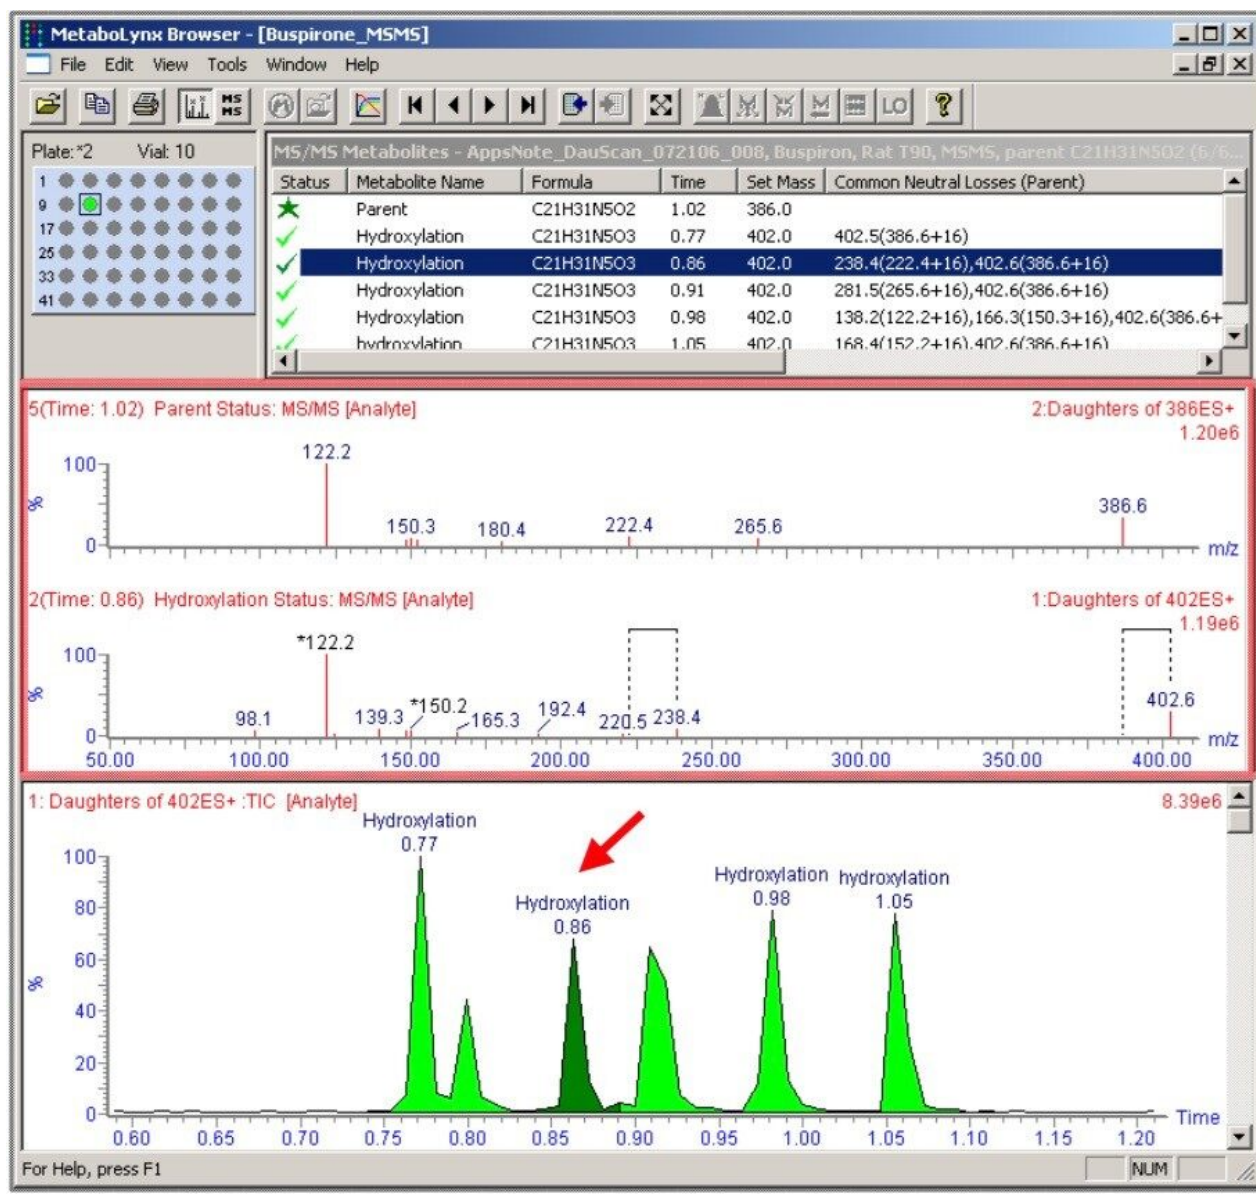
MetaboLynx Browser - [Buspirone_MSMS]

File Edit View Tools Window Help

MS MS LO ?

Plate: *2 Vial: 10

1
9
17
25
33
41

MS/MS Metabolites - AppsNote_DauScan_072106_008, Buspiron, Rat T90, MSMS, parent C21H31N5O2 (6/6...

| Status | Metabolite Name | Formula | Time | Set Mass | Common Neutral Losses (Parent) |
|---|---|---|---|---|---|
| | Parent | C21H31N5O2 | 1.02 | 386.0 | |
| | Hydroxylation | C21H31N5O3 | 0.77 | 402.0 | 402.5(386.6+16) |
| | Hydroxylation | C21H31N5O3 | 0.86 | 402.0 | 238.4(222.4+16),402.6(386.6+16) |
| | Hydroxylation | C21H31N5O3 | 0.91 | 402.0 | 281.5(265.6+16),402.6(386.6+16) |
| | Hydroxylation | C21H31N5O3 | 0.98 | 402.0 | 138.2(122.2+16),166.3(150.3+16),402.6(386.6+ |
| | hydroxylation | C21H31N5O3 | 1.05 | 402.0 | 168.4(152.2+16),402.6(386.6+16) |

5(Time: 1.02) Parent Status: MS/MS [Analyte]
2:Daughters of 386ES+
1.20e6
100
%
0
122.2
150.3
180.4
222.4
265.6
386.6
m/z

2(Time: 0.86) Hydroxylation Status: MS/MS [Analyte]
1:Daughters of 402ES+
1.19e6
100
%
0
*122.2
98.1
139.3
*150.2
165.3
192.4
220.5
238.4
402.6
m/z
50.00 100.00 150.00 200.00 250.00 300.00 350.00 400.00

1: Daughters of 402ES+ :TIC [Analyte]
8.39e6
Hydroxylation
0.77
Hydroxylation
0.86
Hydroxylation
0.98
hydroxylation
1.05
100
80
60
%
40
20
0
Time
0.60 0.65 0.70 0.75 0.80 0.85 0.90 0.95 1.00 1.05 1.10 1.15 1.20

For Help, press F1
NUM